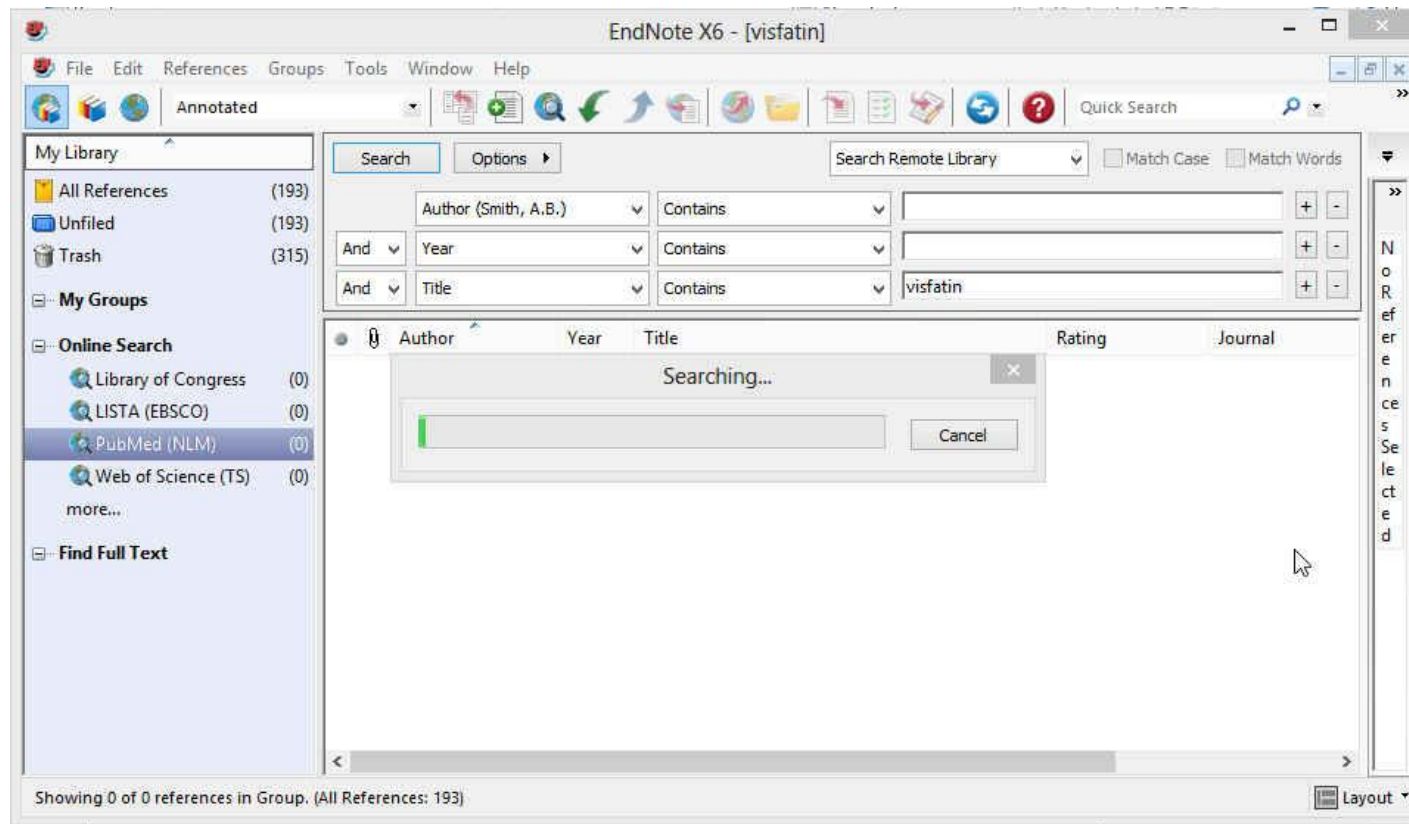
EndNote X6 - [visfatin]

File Edit References Groups Tools Window Help

Annotated

Quick Search

My Library

All References (193)
Unfiled (193)
Trash (315)

My Groups

Online Search
Library of Congress (0)
LISTA (EBSCO) (0)
PubMed (NLM) (0)
Web of Science (TS) (0)
more...

Find Full Text

Search Options ▸ Search Remote Library Match Case Match Words

| | Author (Smith, A.B.) | Contains | | + - |
|---|---|---|---|---|
| And | Year | Contains | | + - |
| And | Title | Contains | visfatin | + - |

Author Year Title Rating Journal

Searching...

Cancel

No References Selected

Showing 0 of 0 references in Group. (All References: 193)

Layout